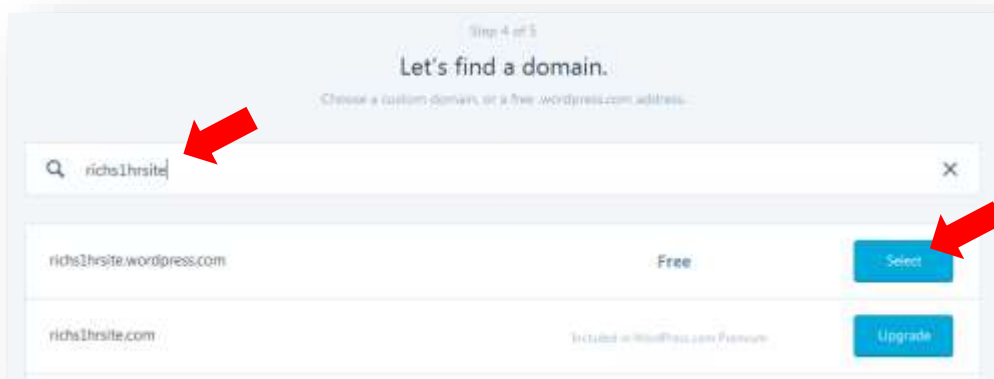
Step 4 of 5

Let's find a domain.

Choose a custom domain, or a free .wordpress.com address.

richs1hrsite

×

richs1hrsite.wordpress.com

Free

Select

richs1hrsite.com

Included in WordPress.com Premium

Upgrade